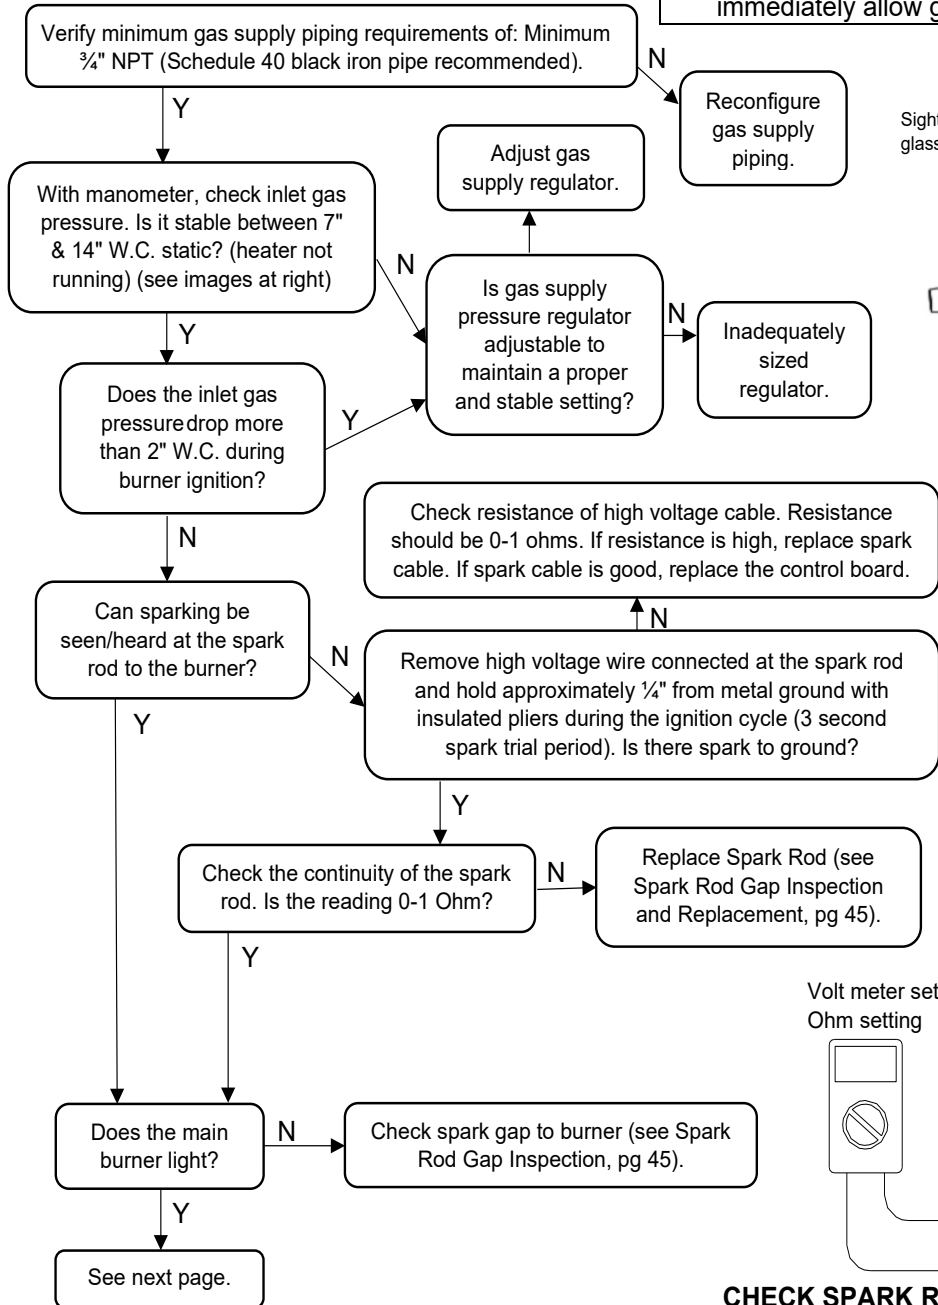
immediately allow g

Verify minimum gas supply piping requirements of: Minimum ¾" NPT (Schedule 40 black iron pipe recommended).

N

Reconfigure gas supply piping.

Sight glass

Y

Adjust gas supply regulator.

With manometer, check inlet gas pressure. Is it stable between 7" & 14" W.C. static? (heater not running) (see images at right)

N

Is gas supply pressure regulator adjustable to maintain a proper and stable setting?

N

Inadequately sized regulator.

Y

Does the inlet gas pressure drop more than 2" W.C. during burner ignition?

Y

N

Check resistance of high voltage cable. Resistance should be 0-1 ohms. If resistance is high, replace spark cable. If spark cable is good, replace the control board.

N

Can sparking be seen/heard at the spark rod to the burner?

N

Remove high voltage wire connected at the spark rod and hold approximately ¼" from metal ground with insulated pliers during the ignition cycle (3 second spark trial period). Is there spark to ground?

Y

Y

Check the continuity of the spark rod. Is the reading 0-1 Ohm?

N

Replace Spark Rod (see Spark Rod Gap Inspection and Replacement, pg 45).

Y

Volt meter set
Ohm setting

Does the main burner light?

N

Check spark gap to burner (see Spark Rod Gap Inspection, pg 45).

Y

See next page.

CHECK SPARK R